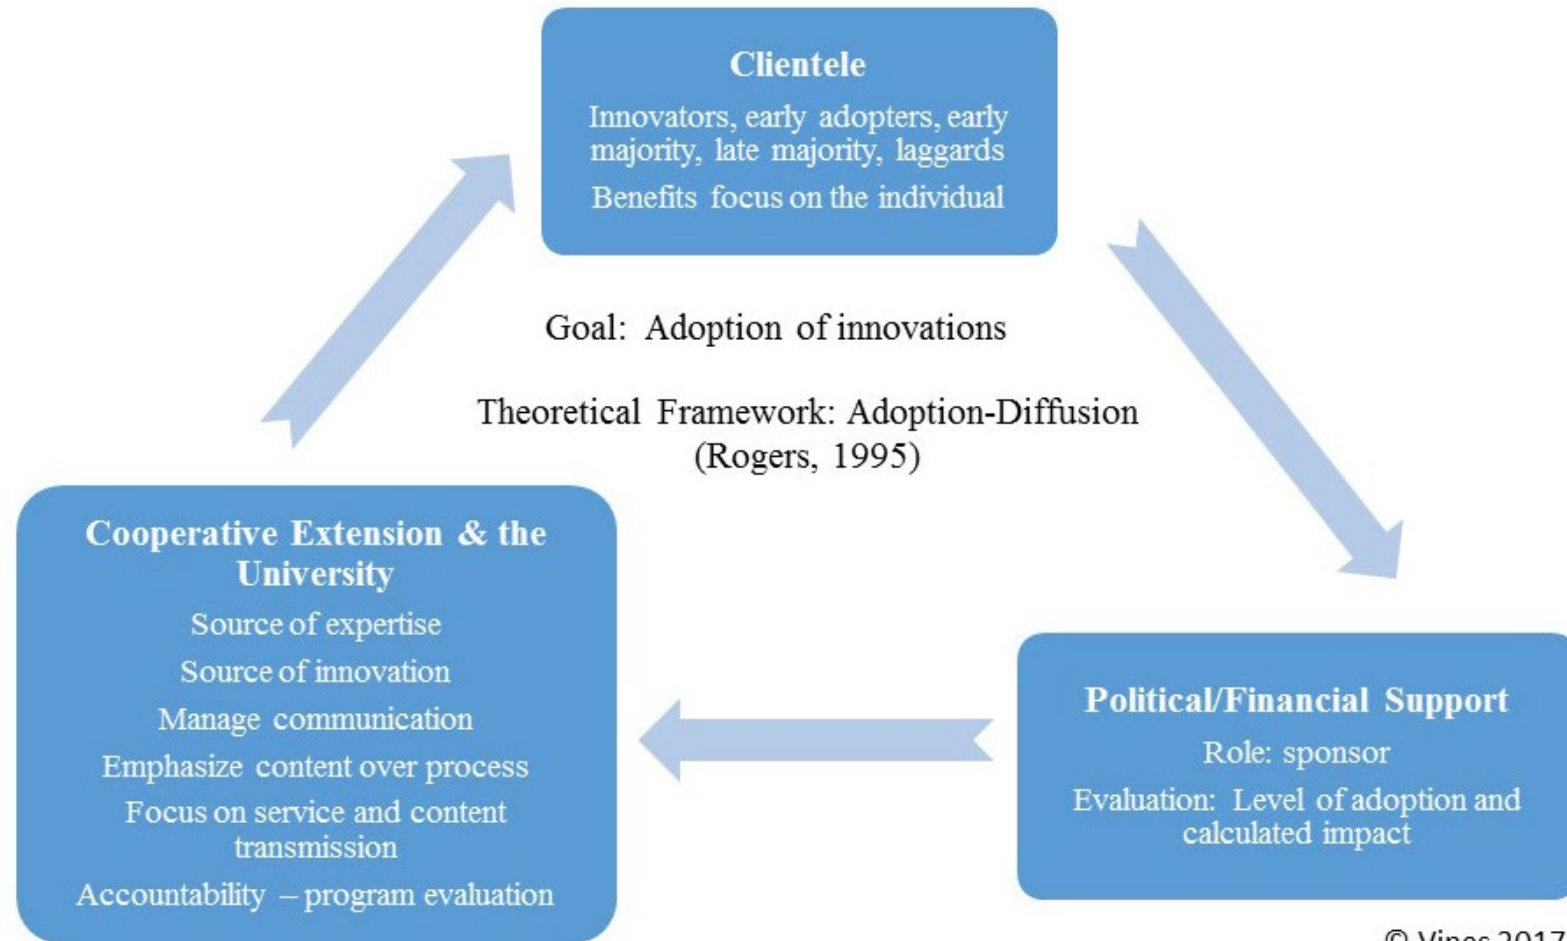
Clientele

Innovators, early adopters, early majority, late majority, laggards

Benefits focus on the individual

Goal: Adoption of innovations

Theoretical Framework: Adoption-Diffusion (Rogers, 1995)

Cooperative Extension & the University

Source of expertise

Source of innovation

Manage communication

Emphasize content over process

Focus on service and content transmission

Accountability – program evaluation

Political/Financial Support

Role: sponsor

Evaluation: Level of adoption and calculated impact

© Vines 2017